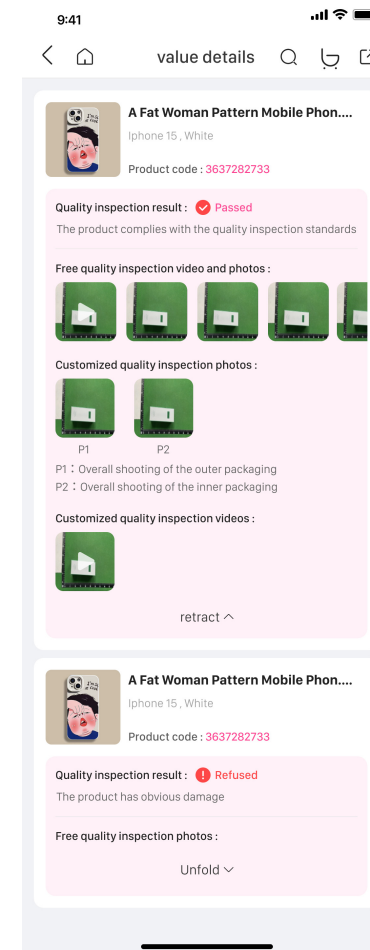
9:41

value details

A Fat Woman Pattern Mobile Phon....

Iphone 15 , White

Product code : 3637282733

Quality inspection result : Passed

The product complies with the quality inspection standards

Free quality inspection video and photos :

Customized quality inspection photos :

P1

P2

P1：Overall shooting of the outer packaging

P2：Overall shooting of the inner packaging

Customized quality inspection videos :

retract

A Fat Woman Pattern Mobile Phon....

Iphone 15 , White

Product code : 3637282733

Quality inspection result : Refused

The product has obvious damage

Free quality inspection photos :

Unfold